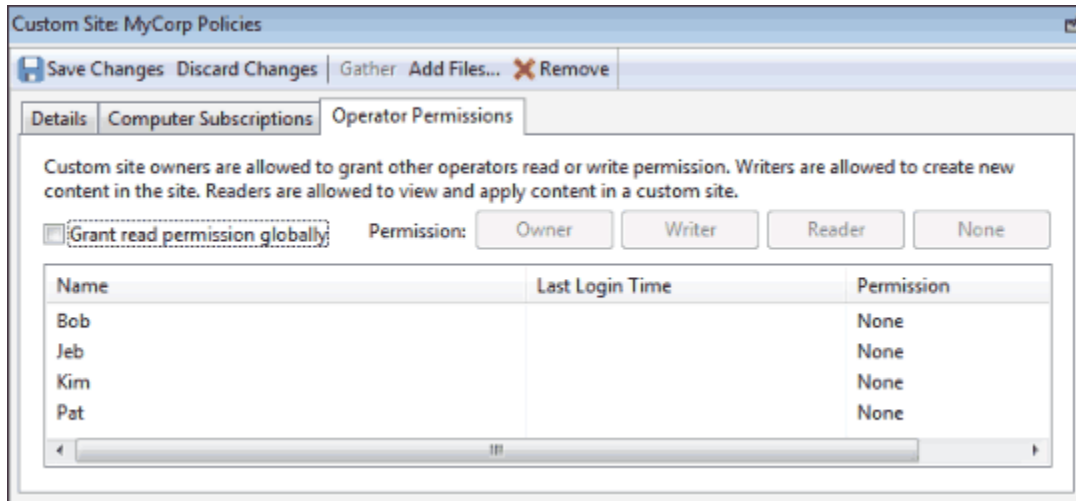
Custom Site: MyCorp Policies

Save Changes Discard Changes Gather Add Files... Remove

Details Computer Subscriptions Operator Permissions

Custom site owners are allowed to grant other operators read or write permission. Writers are allowed to create new content in the site. Readers are allowed to view and apply content in a custom site.

Grant read permission globally Permission: Owner Writer Reader None

| Name | Last Login Time | Permission |
|---|---|---|
| Bob | | None |
| Jeb | | None |
| Kim | | None |
| Pat | | None |